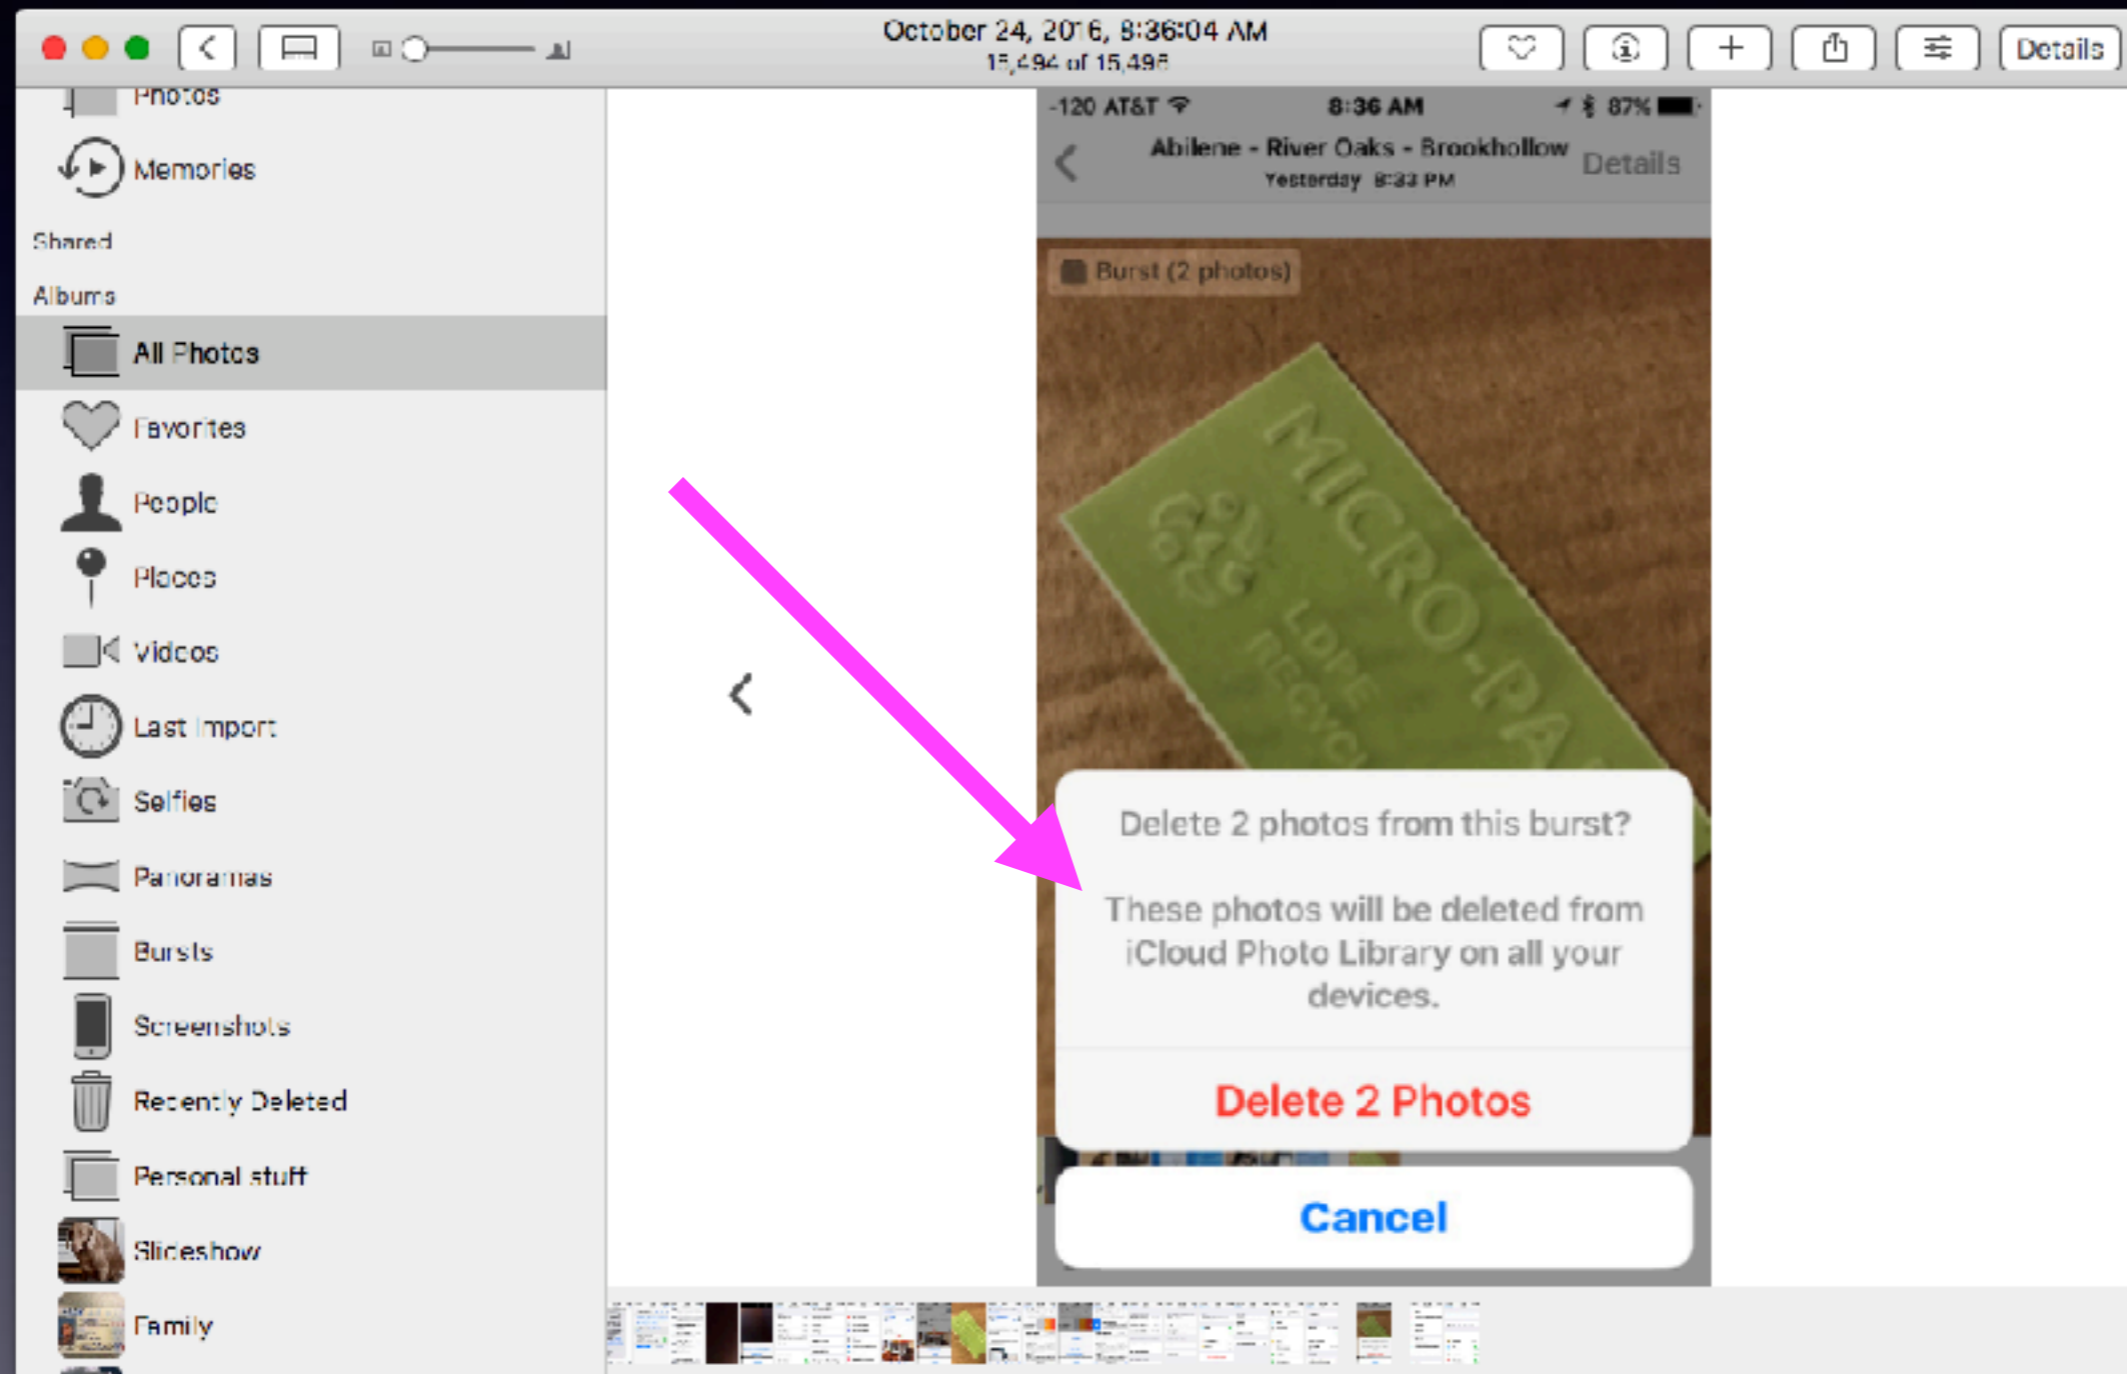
October 24, 2016, 8:36:04 AM
15,494 of 15,498

Details

Photos
Memories
Shared
Albums
All Photos
Favorites
People
Places
Videos
Last Import
Selfies
Panoramas
Bursts
Screenshots
Recently Deleted
Personal stuff
Slideshow
Family

-120 AT&T 8:36 AM 87%
Abilene - River Oaks - Brookhollow
Yesterday 8:33 PM
Details

Burst (2 photos)

MICRO-PA
LOPE
RECYC

Delete 2 photos from this burst?

These photos will be deleted from iCloud Photo Library on all your devices.

Delete 2 Photos

Cancel